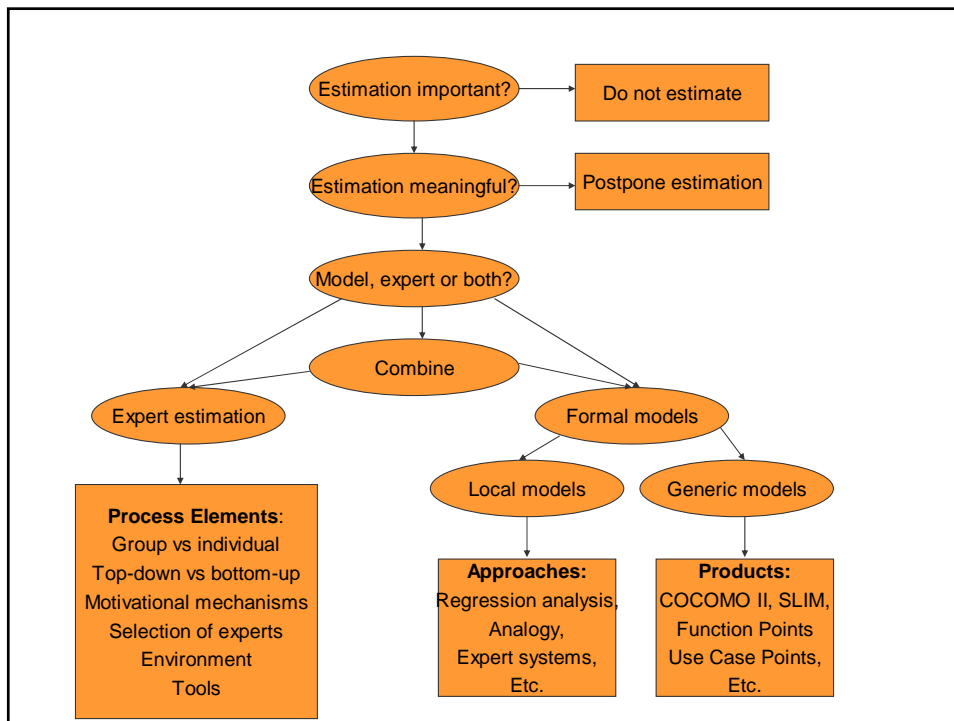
Estimation important?

Do not estimate

Estimation meaningful?

Postpone estimation

Model, expert or both?

Combine

Expert estimation

Formal models

Local models

Generic models

**Process Elements**:
Group vs individual
Top-down vs bottom-up
Motivational mechanisms
Selection of experts
Environment
Tools

**Approaches:**
Regression analysis,
Analogy,
Expert systems,
Etc.

**Products:**
COCOMO II, SLIM,
Function Points
Use Case Points,
Etc.